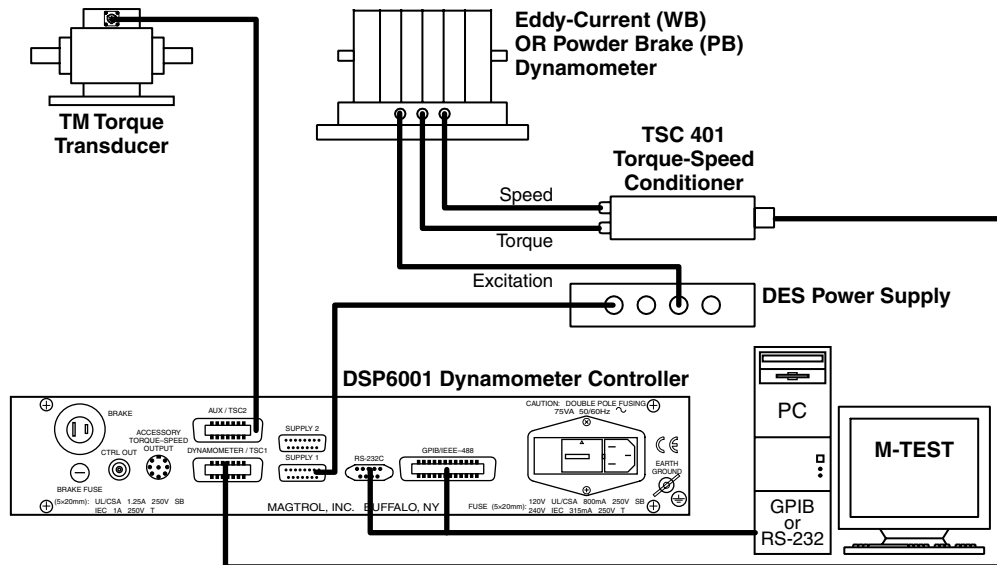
Eddy-Current (WB)
OR Powder Brake (PB)
Dynamometer

TM Torque
Transducer

TSC 401
Torque-Speed
Conditioner

Speed

Torque

Excitation

DES Power Supply

DSP6001 Dynamometer Controller

BRAKE

AUX / TSC2

SUPPLY 2

ACCESSORY
TORQUE–SPEED
OUTPUT

CTRL OUT

DYNAMOMETER / TSC1

SUPPLY 1

RS-232C

GPIB/IEEE–488

CAUTION: DOUBLE POLE FUSING
75VA 50/60Hz ~

EARTH
GROUND

BRAKE FUSE
(5x20mm): UL/CSA 1.25A 250V SB
IEC 1A 250V T

MAGTROL, INC. BUFFALO, NY

FUSE (5x20mm): 120V UL/CSA 800mA 250V SB
240V IEC 315mA 250V T

PC

M-TEST

GPIB
or
RS-232